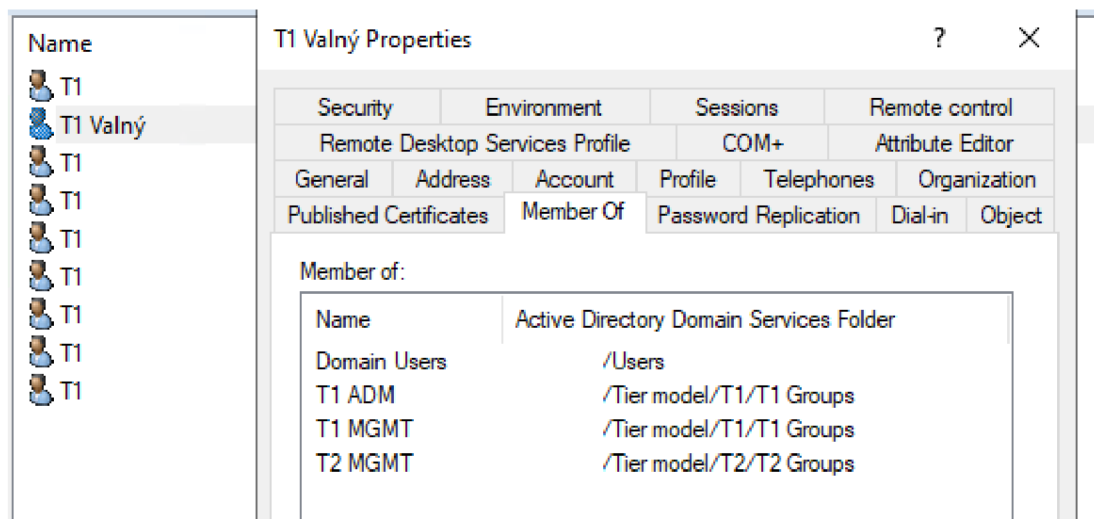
Name
T1
T1 Valný
T1
T1
T1
T1
T1
T1
T1

T1 Valný Properties

?
X

Security | Environment | Sessions | Remote control
Remote Desktop Services Profile | COM+ | Attribute Editor
General | Address | Account | Profile | Telephones | Organization
Published Certificates | Member Of | Password Replication | Dial-in | Object

Member of:

| Name | Active Directory Domain Services Folder |
|---|---|
| Domain Users | /Users |
| T1 ADM | /Tier model/T1/T1 Groups |
| T1 MGMT | /Tier model/T1/T1 Groups |
| T2 MGMT | /Tier model/T2/T2 Groups |